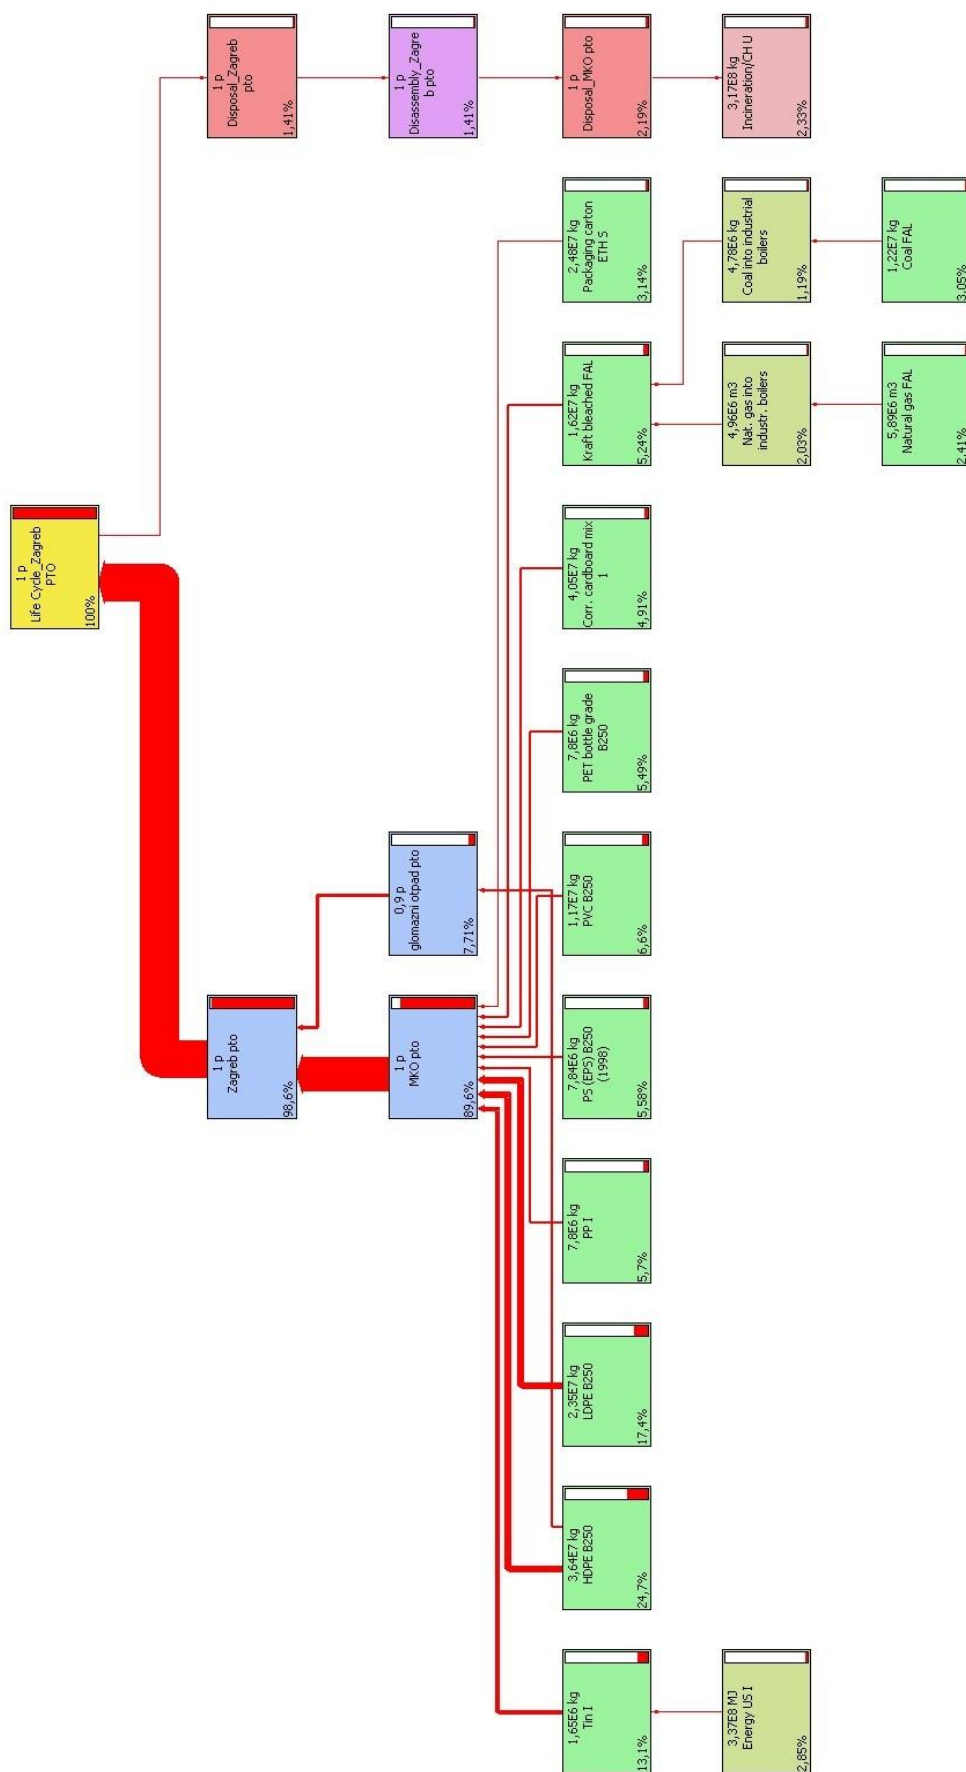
1 p
Disposal_Zagreb pto
1,41%

1 p
Disassembly_Zagreb pto
1,41%

1 p
Disposal_MKO pto
2,19%

3,17E8 kg
Incineration/CH U
2,33%

2,48E7 kg
Packaging carton ETH S
3,14%

4,78E6 kg
Coal into industrial boilers
1,19%

1,22E7 kg
Coal FAL
3,05%

1,62E7 kg
Kraft bleached FAL
5,24%

4,96E6 m3
Nat. gas into industr. boilers
2,03%

5,89E6 m3
Natural gas FAL
2,41%

1 p
Life Cycle_Zagreb PTO
100%

4,05E7 kg
Corr. cardboard mix 1
4,91%

7,8E6 kg
PET bottle grade B250
5,49%

0,9 p
glomazni otpad pto
7,71%

1,17E7 kg
PVC B250
6,6%

1 p
Zagreb pto
98,6%

1 p
MKO pto
89,6%

7,84E6 kg
PS (EPS) B250 (1998)
5,58%

7,8E6 kg
PP I
5,7%

2,35E7 kg
LDPE B250
17,4%

3,64E7 kg
HDPE B250
24,7%

1,65E6 kg
Tin I
13,1%

3,37E8 MJ
Energy US I
2,85%